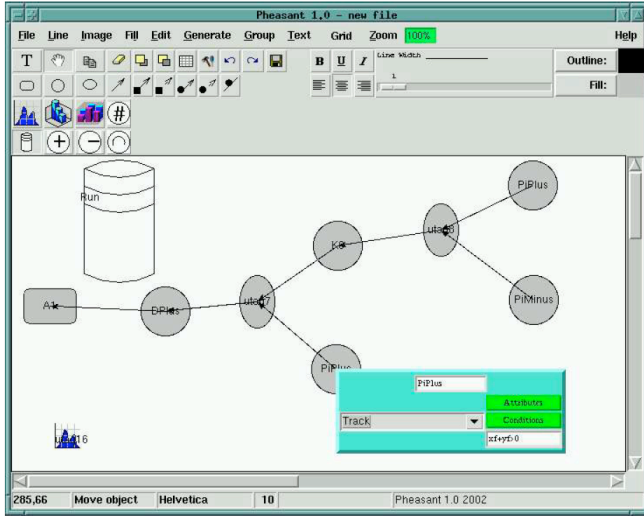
Pheasant 1.0 - new file

File Line Image Fill Edit Generate Group Text Grid Zoom 100% Help

T

B U I

Line Width

1

Outline:

Fill:

#

Run

PiPlus

uta8

K0

A1

DPlus

uta7

PiMinus

PiPlus

PiPlus

Attributes

Track

Conditions

xf+yf>0

uta16

285,66 Move object Helvetica 10 Pheasant 1.0 2002